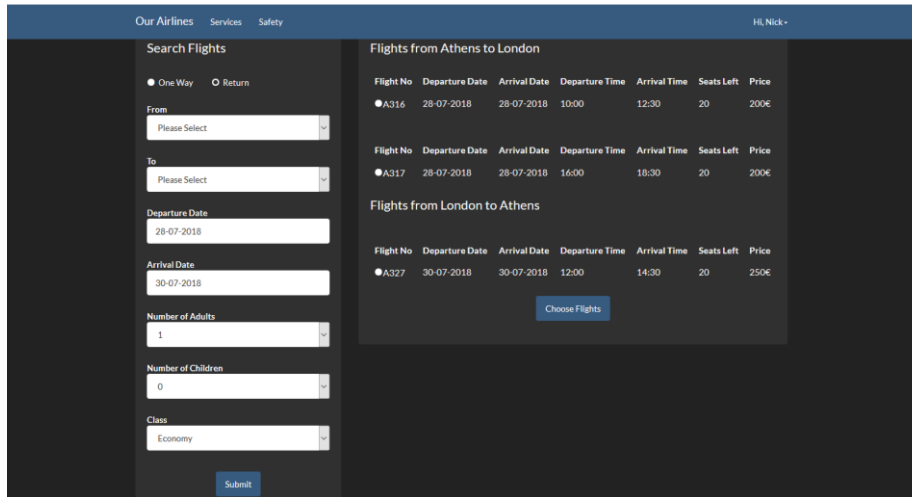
Our Airlines Services Safety

Hi, Nick

Search Flights

One Way Return

From

Please Select

To

Please Select

Departure Date

28-07-2018

Arrival Date

30-07-2018

Number of Adults

1

Number of Children

0

Class

Economy

Submit

Flights from Athens to London

| Flight No | Departure Date | Arrival Date | Departure Time | Arrival Time | Seats Left | Price |
|---|---|---|---|---|---|---|
| A316 | 28-07-2018 | 28-07-2018 | 10:00 | 12:30 | 20 | 200€ |

| Flight No | Departure Date | Arrival Date | Departure Time | Arrival Time | Seats Left | Price |
|---|---|---|---|---|---|---|
| A317 | 28-07-2018 | 28-07-2018 | 16:00 | 18:30 | 20 | 200€ |

Flights from London to Athens

| Flight No | Departure Date | Arrival Date | Departure Time | Arrival Time | Seats Left | Price |
|---|---|---|---|---|---|---|
| A327 | 30-07-2018 | 30-07-2018 | 12:00 | 14:30 | 20 | 250€ |

Choose Flights